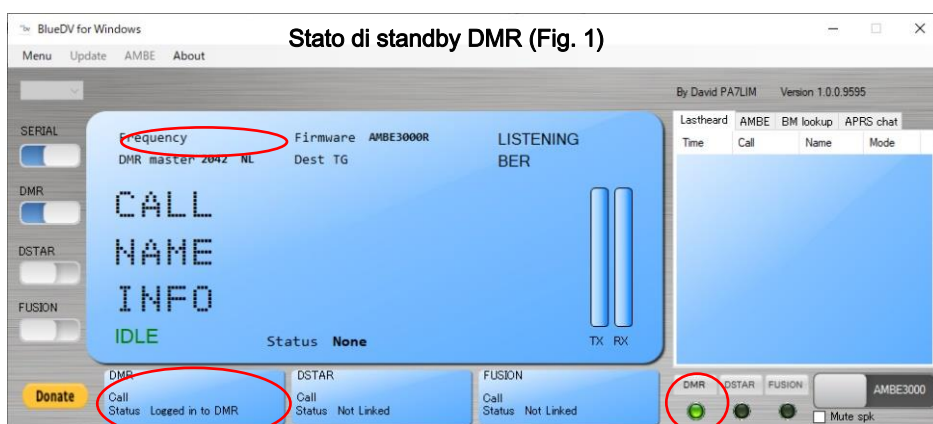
BlueDV for Windows

Stato di standby DMR (Fig. 1)

Menu Update AMBE About

By David PA7LIM Version 1.0.0.9595

SERIAL

DMR

DSTAR

FUSION

Frequency
DMR master 2042 NL

Firmware AMBE3000R
Dest TG

LISTENING
BER

CALL
NAME
INFO

IDLE

Status None

TX RX

| Lastheard | AMBE | BM lookup | APRS chat |
|---|---|---|---|
| Time | Call | Name | Mode |

Donate

DMR
Call
Status Logged in to DMR

DSTAR
Call
Status Not Linked

FUSION
Call
Status Not Linked

DMR DSTAR FUSION

AMBE3000

Mute spk